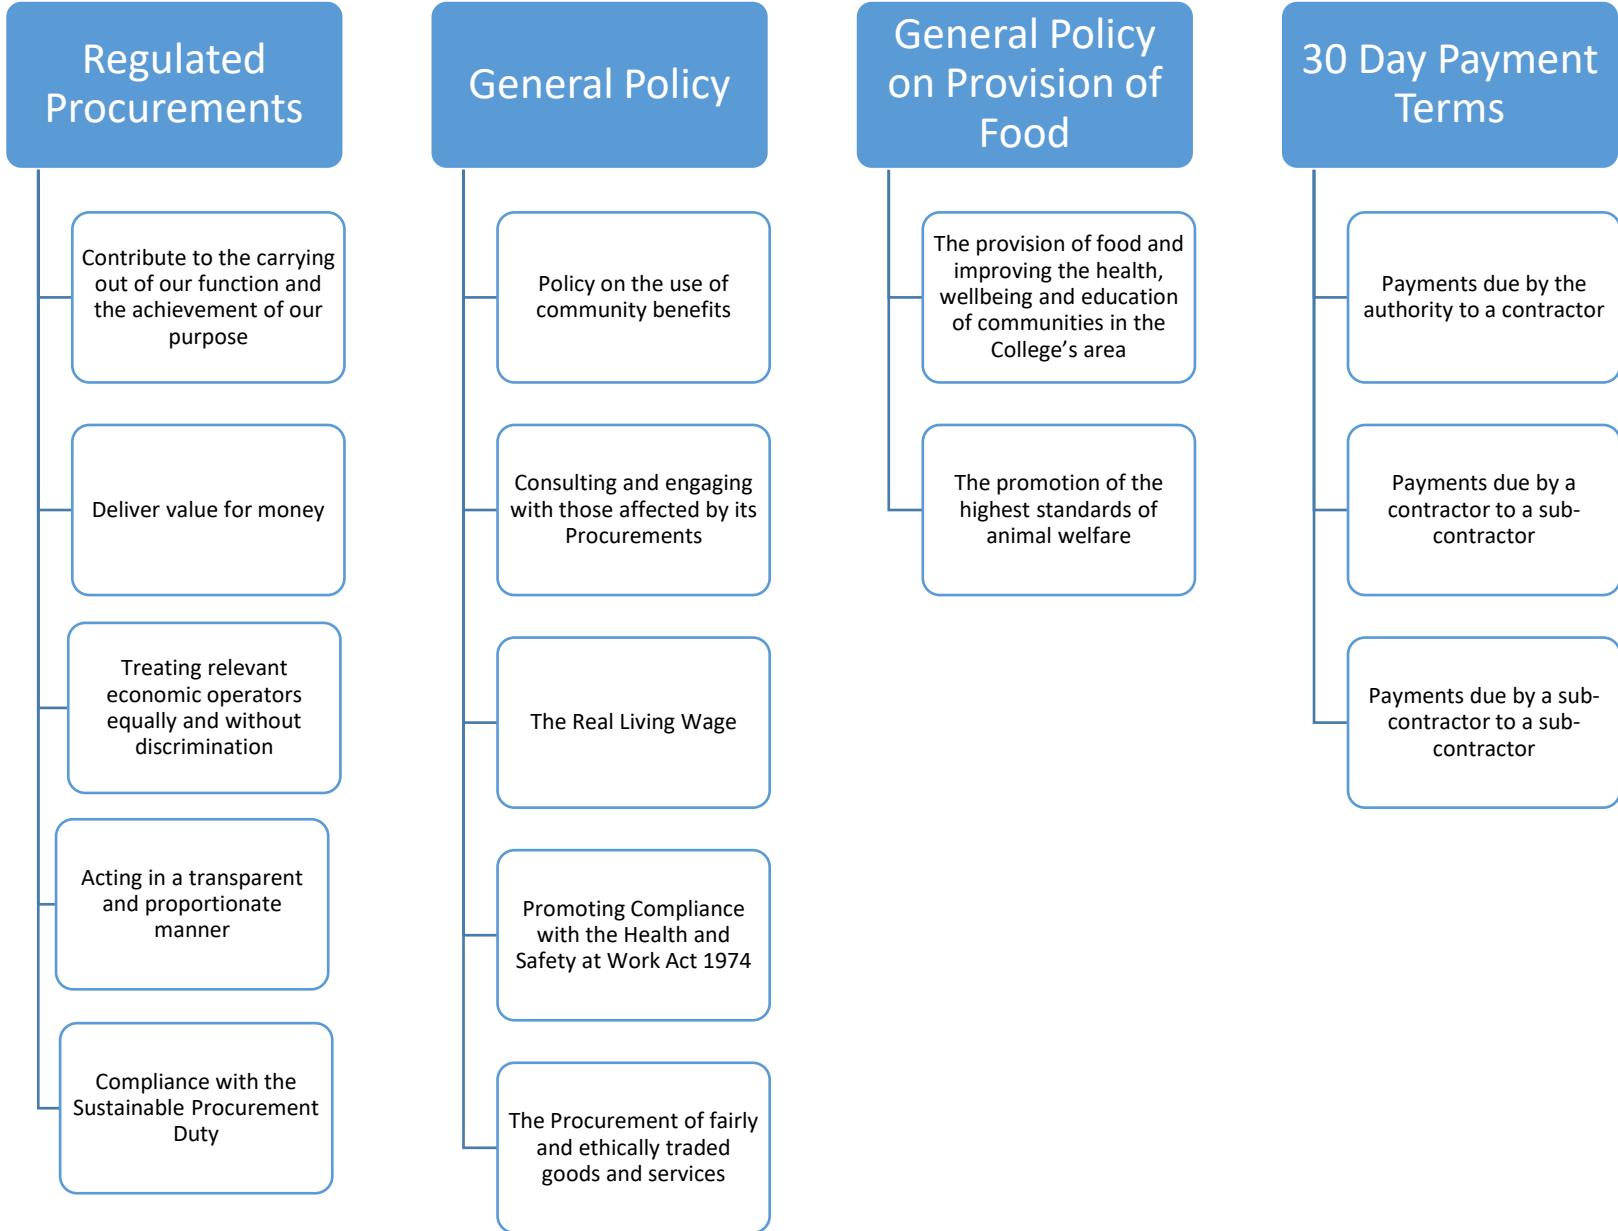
Regulated Procurements

Contribute to the carrying out of our function and the achievement of our purpose

Deliver value for money

Treating relevant economic operators equally and without discrimination

Acting in a transparent and proportionate manner

Compliance with the Sustainable Procurement Duty

General Policy

Policy on the use of community benefits

Consulting and engaging with those affected by its Procurements

The Real Living Wage

Promoting Compliance with the Health and Safety at Work Act 1974

The Procurement of fairly and ethically traded goods and services

General Policy on Provision of Food

The provision of food and improving the health, wellbeing and education of communities in the College's area

The promotion of the highest standards of animal welfare

30 Day Payment Terms

Payments due by the authority to a contractor

Payments due by a contractor to a subcontractor

Payments due by a subcontractor to a subcontractor